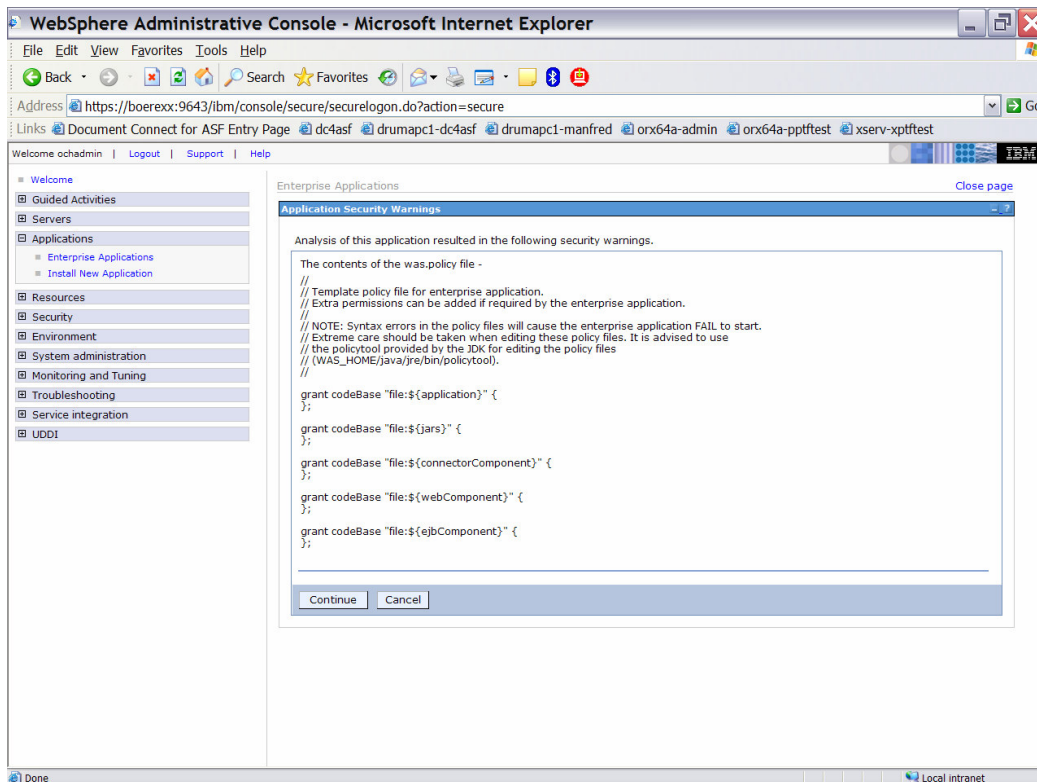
WebSphere Administrative Console - Microsoft Internet Explorer

File Edit View Favorites Tools Help

Back Search Favorites

Address https://boerexx:9643/ibm/console/secure/securelogon.do?action=secure

Links Document Connect for ASF Entry Page dc4asf drumapc1-dc4asf drumapc1-manfred orx64a-admin orx64a-pptftest xserv-xptftest

Welcome ochadmin | Logout | Support | Help

IBM

Welcome
Guided Activities
Servers
Applications
Enterprise Applications
Install New Application
Resources
Security
Environment
System administration
Monitoring and Tuning
Troubleshooting
Service integration
UDDI

Enterprise Applications

Close page

Application Security Warnings

Analysis of this application resulted in the following security warnings.

The contents of the was.policy file -

//
// Template policy file for enterprise application.
// Extra permissions can be added if required by the enterprise application.
//
// NOTE: Syntax errors in the policy files will cause the enterprise application FAIL to start.
// Extreme care should be taken when editing these policy files. It is advised to use
// the policytool provided by the JDK for editing the policy files
// (WAS_HOME/java/jre/bin/policytool).
//

grant codeBase "file:${application}" {
};

grant codeBase "file:${jars}" {
};

grant codeBase "file:${connectorComponent}" {
};

grant codeBase "file:${webComponent}" {
};

grant codeBase "file:${ejbComponent}" {
};

Continue Cancel

Done

Local intranet